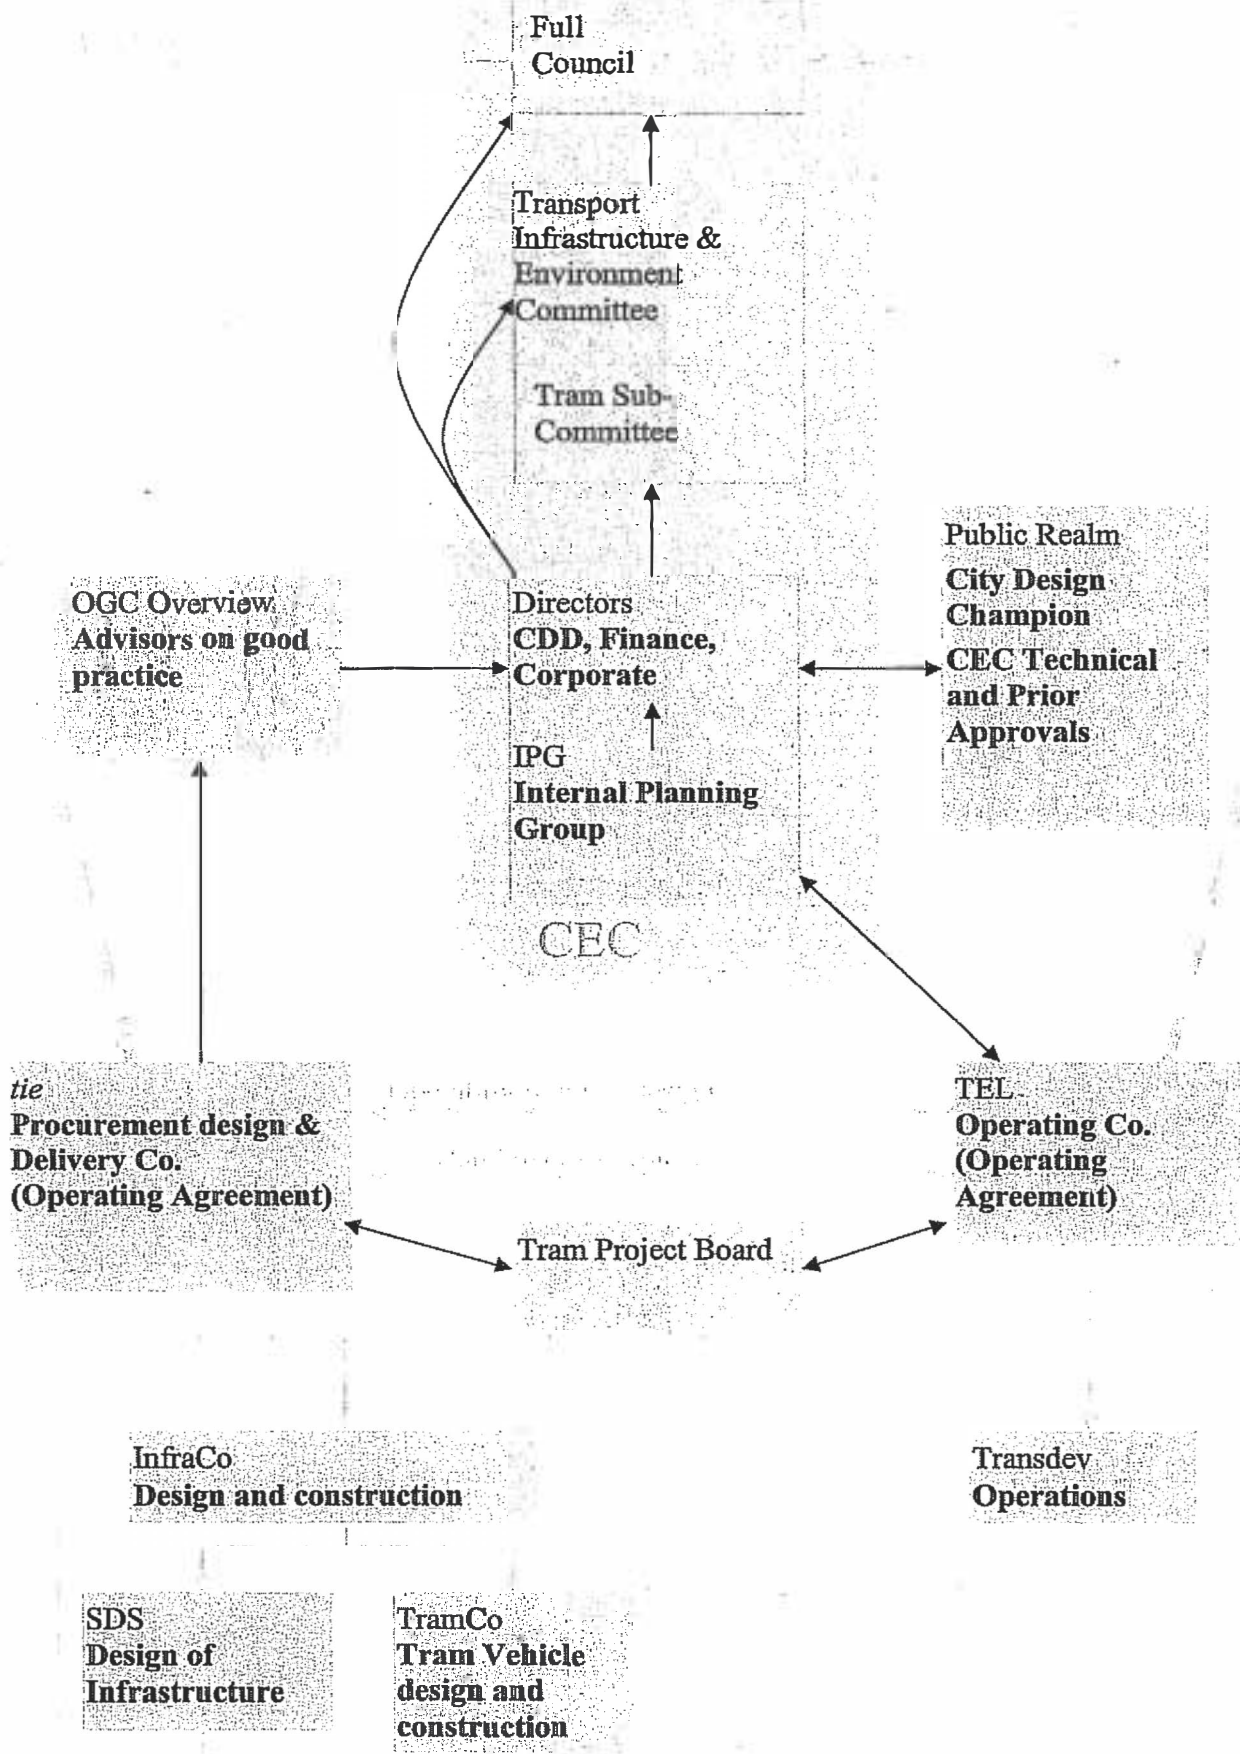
Full Council

Transport Infrastructure & Environment Committee

Tram Sub-Committee

Public Realm
City Design Champion
CEC Technical and Prior Approvals

OGC Overview
Advisors on good practice

Directors
CDD, Finance, Corporate

IPG
Internal Planning Group

CEC

*tie*
Procurement design & Delivery Co.
(Operating Agreement)

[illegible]

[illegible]

TEL
Operating Co.
(Operating Agreement)

Tram Project Board

InfraCo
Design and construction

Transdev
Operations

SDS
Design of Infrastructure

TramCo
Tram Vehicle design and construction